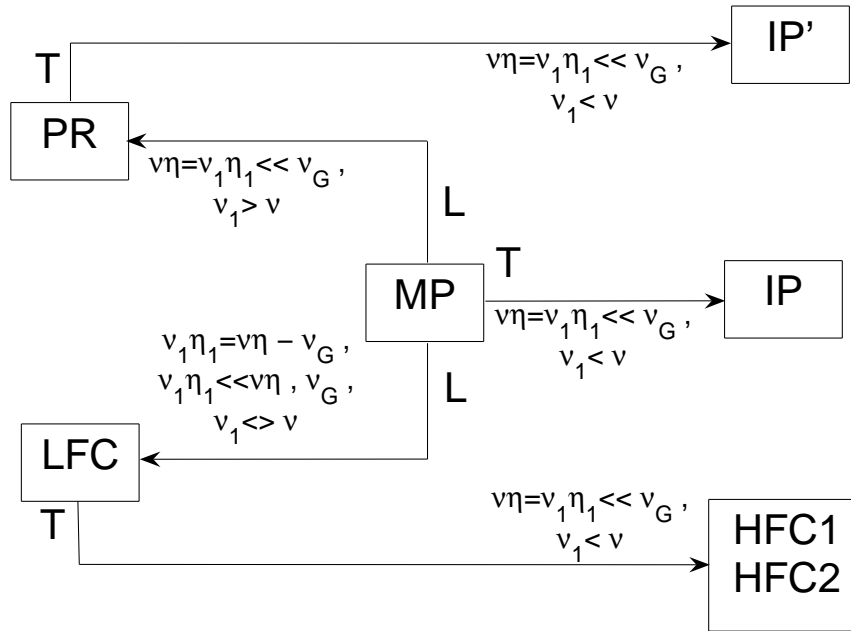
T

IP'

$\nu\eta=\nu_1\eta_1<<\nu_G$ ,
$\nu_1<\nu$

PR

$\nu\eta=\nu_1\eta_1<<\nu_G$ ,
$\nu_1>\nu$

L

T

MP

IP

$\nu\eta=\nu_1\eta_1<<\nu_G$ ,
$\nu_1<\nu$

$\nu_1\eta_1=\nu\eta-\nu_G$ ,
$\nu_1\eta_1<<\nu\eta$ , $\nu_G$ ,
$\nu_1<>\nu$

L

LFC

T

$\nu\eta=\nu_1\eta_1<<\nu_G$ ,
$\nu_1<\nu$

HFC1
HFC2